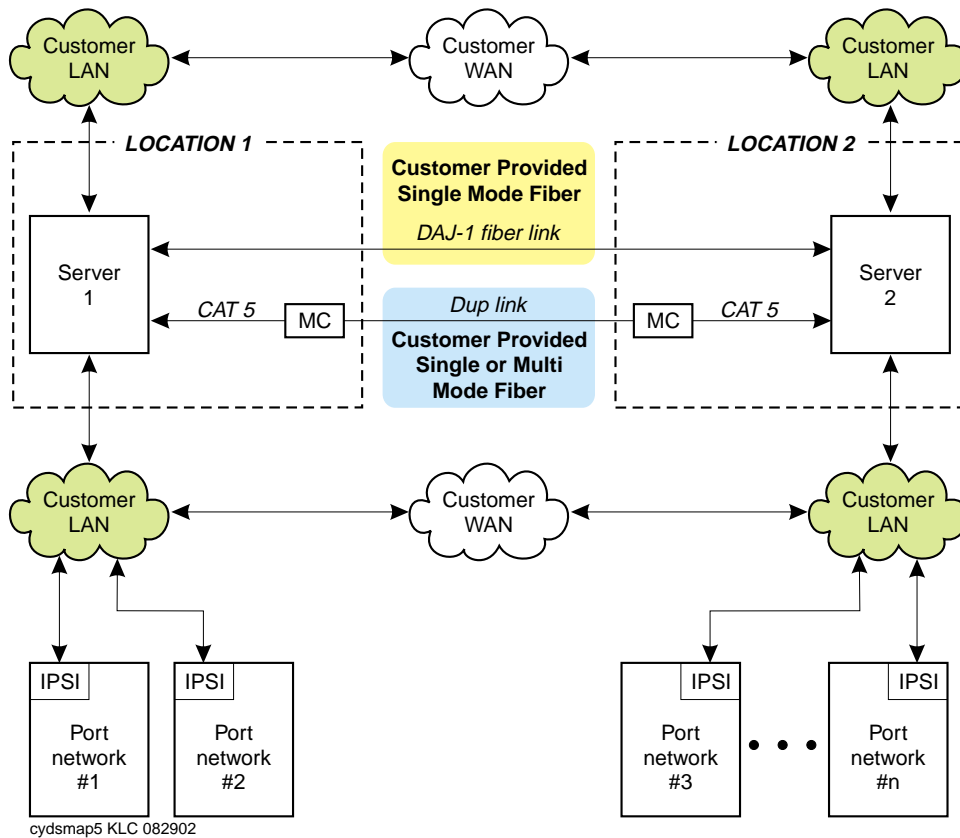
Customer LAN

Customer WAN

Customer LAN

LOCATION 1

Customer Provided Single Mode Fiber

LOCATION 2

DAJ-1 fiber link

Server 1

Server 2

Dup link

CAT 5

MC

MC

CAT 5

Customer Provided Single or Multi Mode Fiber

Customer LAN

Customer WAN

Customer LAN

IPSI

Port network #1

IPSI

Port network #2

IPSI

Port network #3

IPSI

Port network #n

cydsmap5 KLC 082902